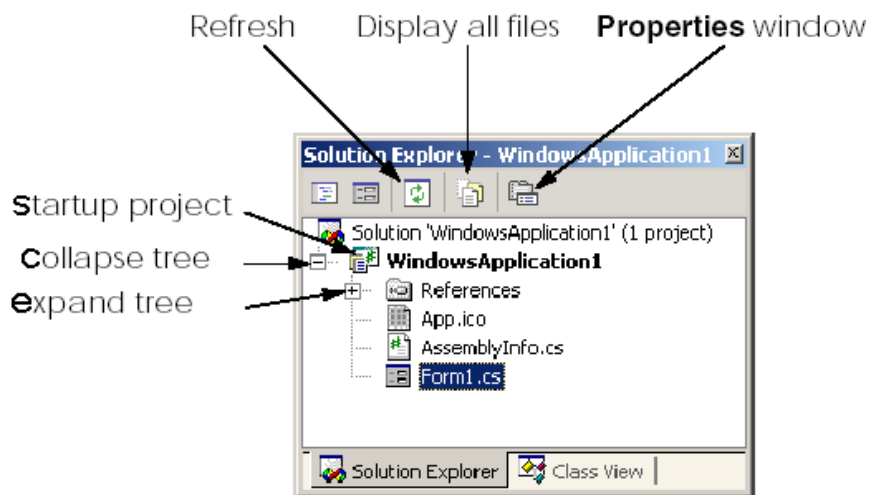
Refresh

Display all files

**Properties** window

Solution Explorer - WindowsApplication1

Startup project

Collapse tree

Expand tree

Solution 'WindowsApplication1' (1 project)

**WindowsApplication1**

References

App.ico

AssemblyInfo.cs

Form1.cs

Solution Explorer

Class View